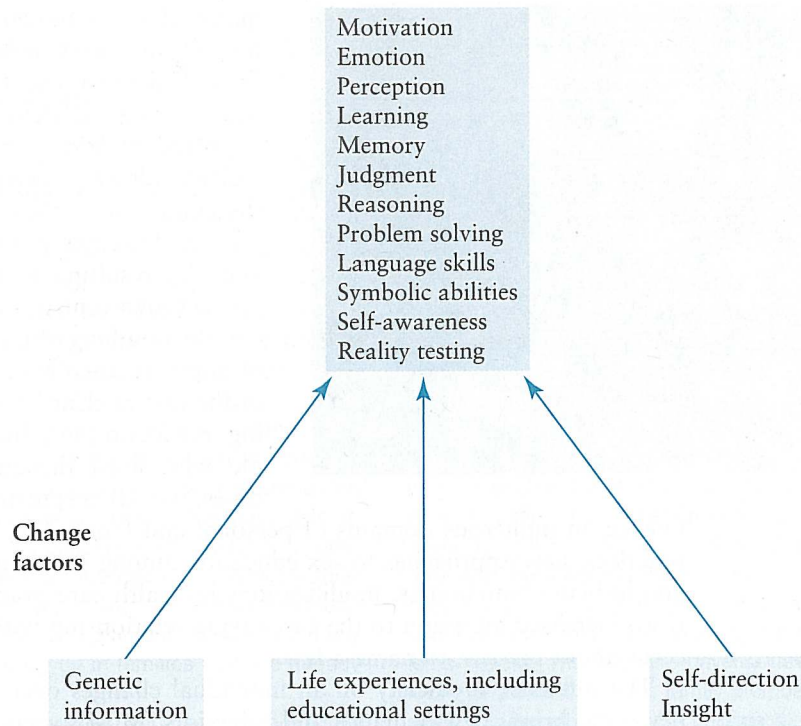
Motivation
Emotion
Perception
Learning
Memory
Judgment
Reasoning
Problem solving
Language skills
Symbolic abilities
Self-awareness
Reality testing

Change factors

Genetic information

Life experiences, including educational settings

Self-direction
Insight